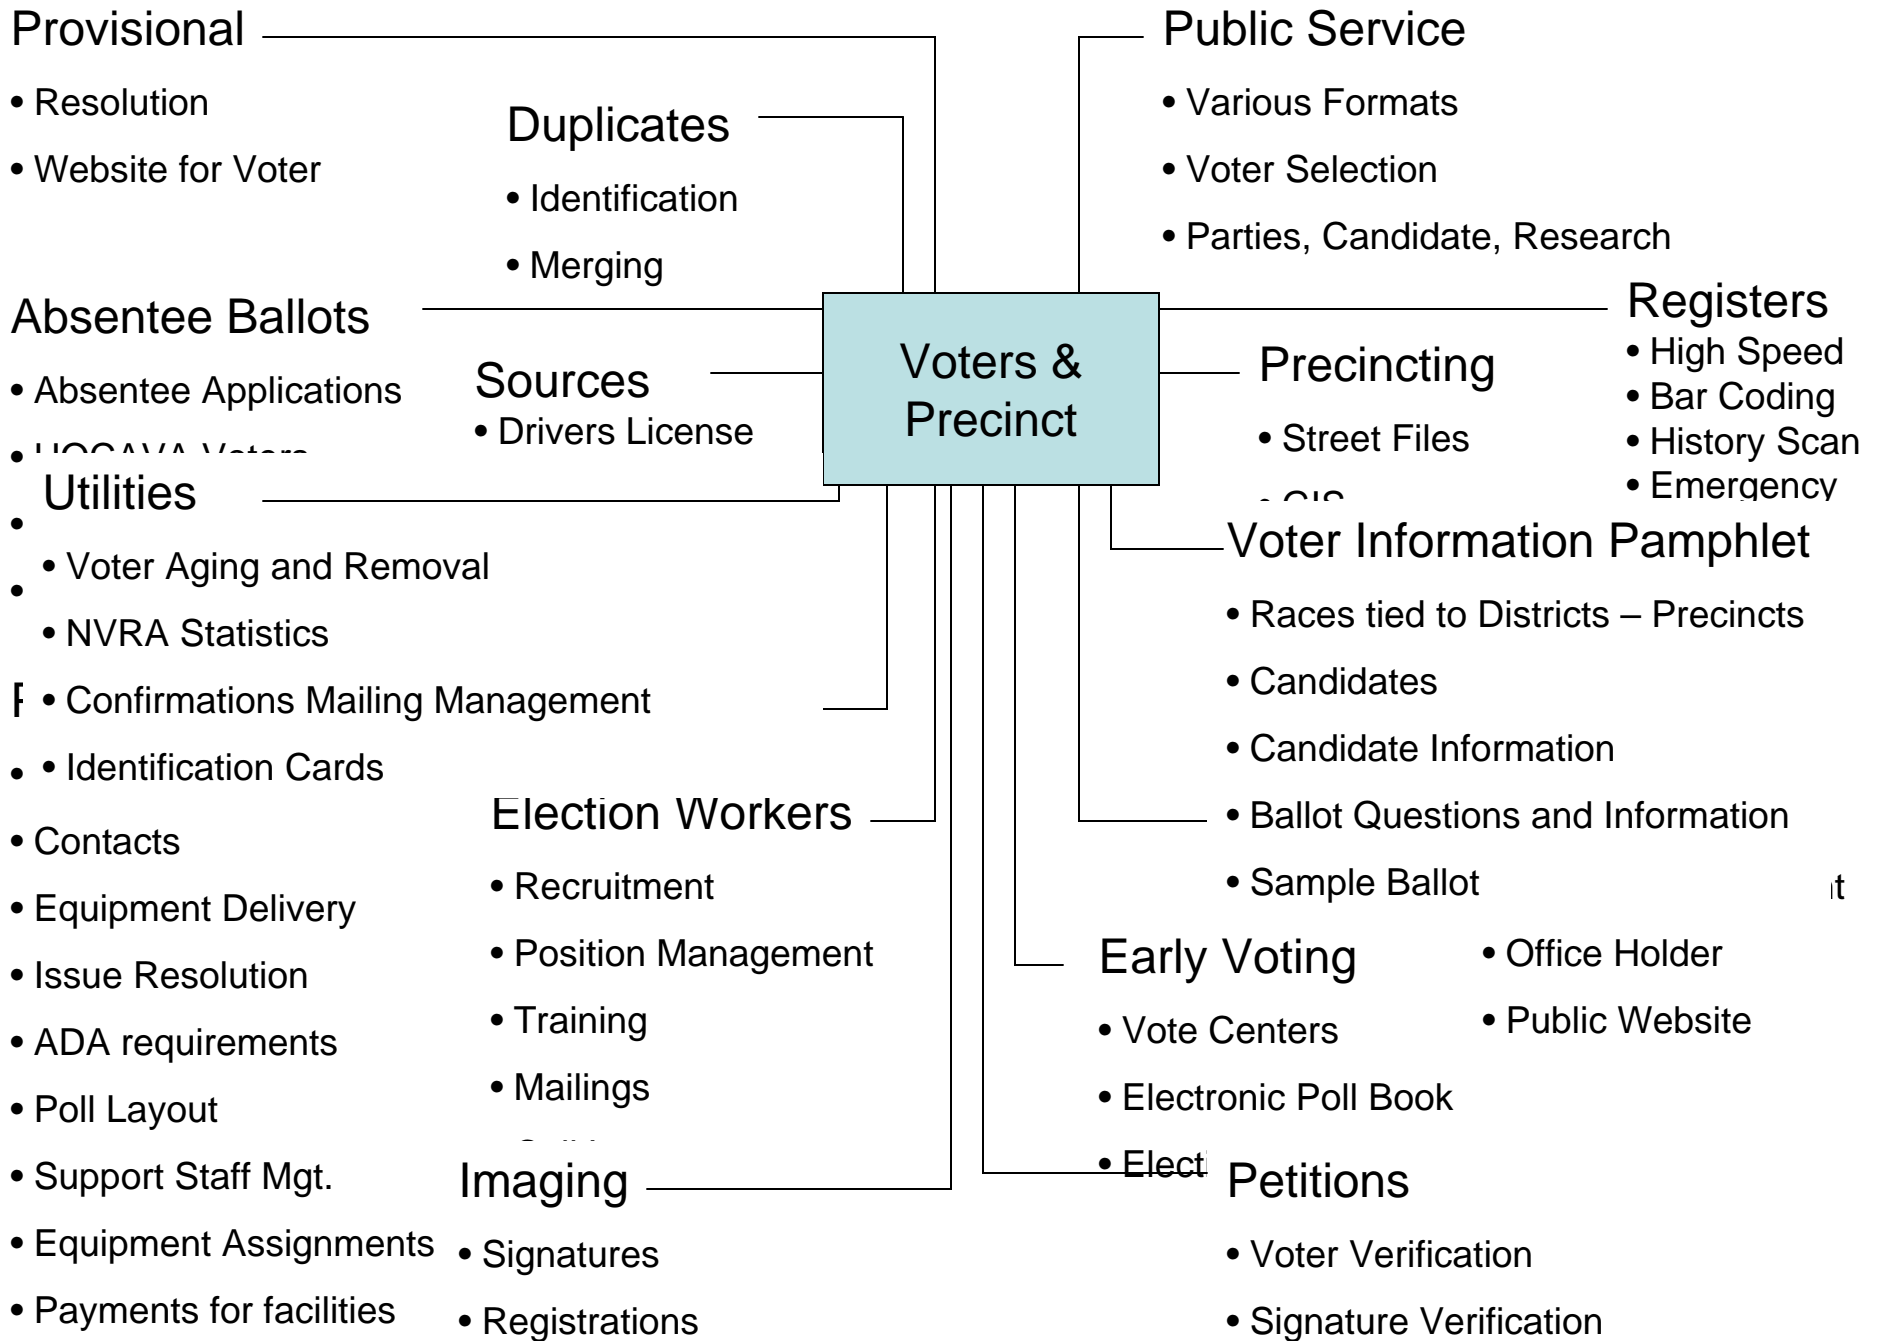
Provisional

• Resolution

• Website for Voter

Duplicates

• Identification

• Merging

Public Service

• Various Formats

• Voter Selection

• Parties, Candidate, Research

Absentee Ballots

• Absentee Applications

• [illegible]

Sources

• Drivers License

Voters & Precinct

Precincting

• Street Files

• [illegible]

Registers

• High Speed

• Bar Coding

• History Scan

• Emergency

Utilities

• Voter Aging and Removal

• NVRA Statistics

• Confirmations Mailing Management

• Identification Cards

Voter Information Pamphlet

• Races tied to Districts – Precincts

• Candidates

• Candidate Information

• Ballot Questions and Information

• Sample Ballot

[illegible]

• Contacts

• Equipment Delivery

• Issue Resolution

• ADA requirements

• Poll Layout

• Support Staff Mgt.

• Equipment Assignments

• Payments for facilities

Election Workers

• Recruitment

• Position Management

• Training

• Mailings

• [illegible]

Early Voting

• Vote Centers

• Electronic Poll Book

• Elect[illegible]

• Office Holder

• Public Website

Imaging

• Signatures

• Registrations

Petitions

• Voter Verification

• Signature Verification